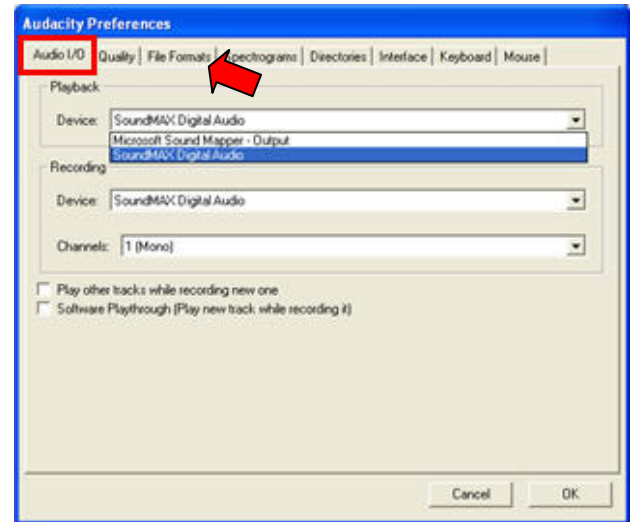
Audacity Preferences

Audio I/O | Quality | File Formats | Spectrograms | Directories | Interface | Keyboard | Mouse

Playback

Device: SoundMAX Digital Audio

Microsoft Sound Mapper - Output
SoundMAX Digital Audio

Recording

Device: SoundMAX Digital Audio

Channels: 1 (Mono)

Play other tracks while recording new one

Software Playthrough (Play new track while recording it)

Cancel

OK